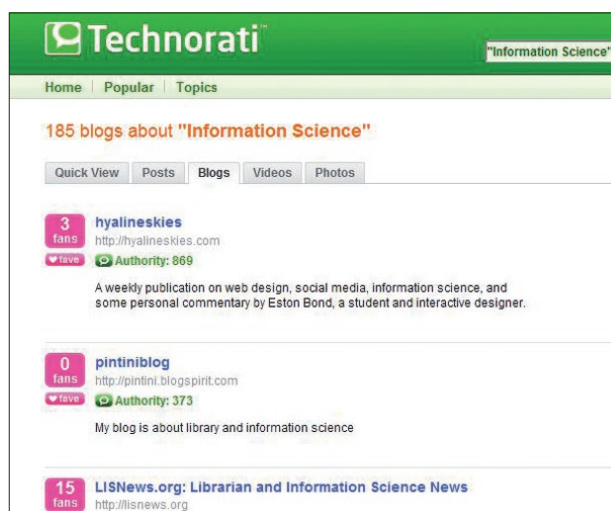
Technorati™

"Information Science"

Home | Popular | Topics

185 blogs about "Information Science"

Quick View | Posts | Blogs | Videos | Photos

3 fans
♥fave
hyalineskies
http://hyalineskies.com
Authority: 869
A weekly publication on web design, social media, information science, and some personal commentary by Eston Bond, a student and interactive designer.

0 fans
♥fave
pintiniblog
http://pintini.blogspirit.com
Authority: 373
My blog is about library and information science

15 fans
LISNews.org: Librarian and Information Science News
http://lisnews.org